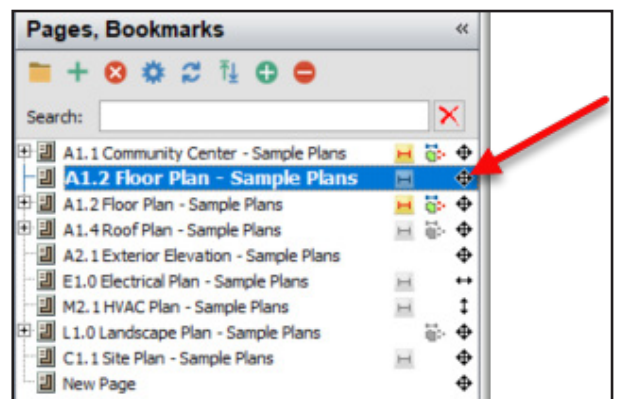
Pages, Bookmarks «

Search:

A1.1 Community Center - Sample Plans
A1.2 Floor Plan - Sample Plans
A1.2 Floor Plan - Sample Plans
A1.4 Roof Plan - Sample Plans
A2.1 Exterior Elevation - Sample Plans
E1.0 Electrical Plan - Sample Plans
M2.1 HVAC Plan - Sample Plans
L1.0 Landscape Plan - Sample Plans
C1.1 Site Plan - Sample Plans
New Page